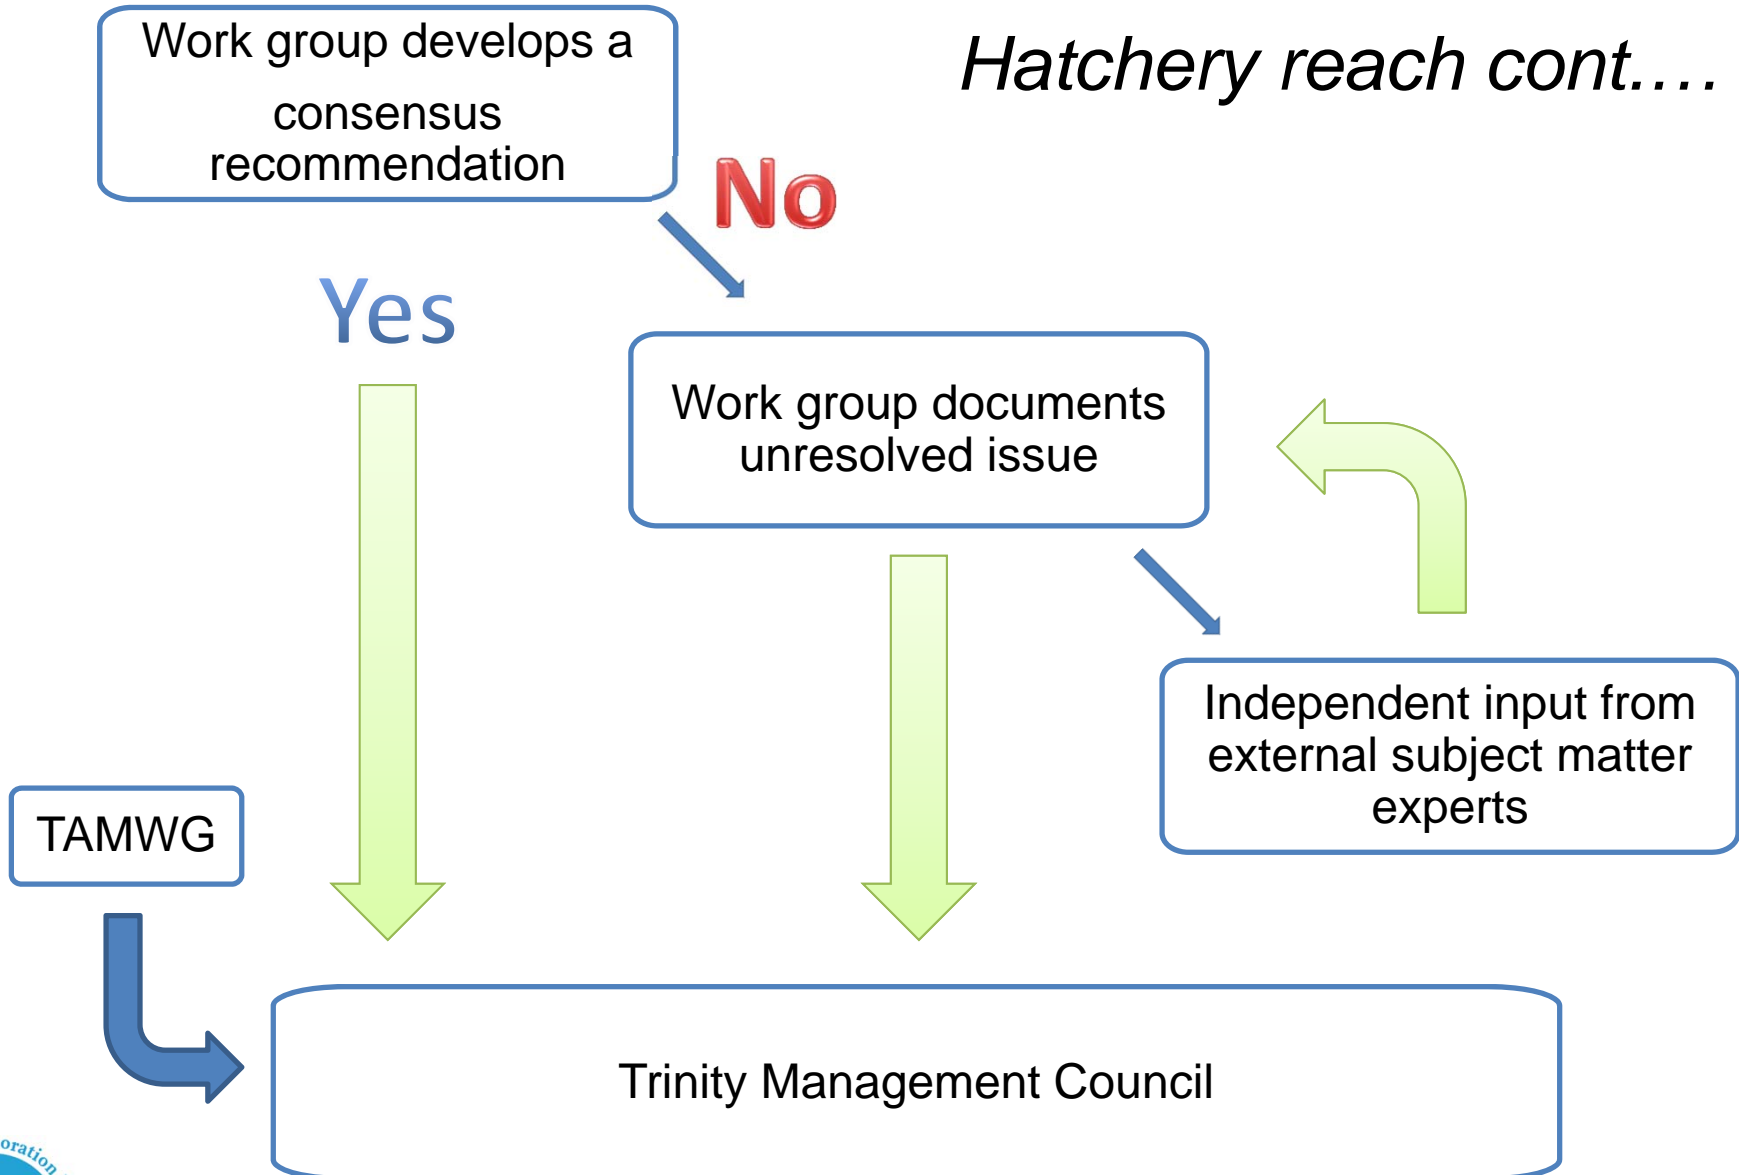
Work group develops a consensus recommendation

Hatchery reach cont.…

No

Yes

Work group documents unresolved issue

Independent input from external subject matter experts

TAMWG

Trinity Management Council

oration